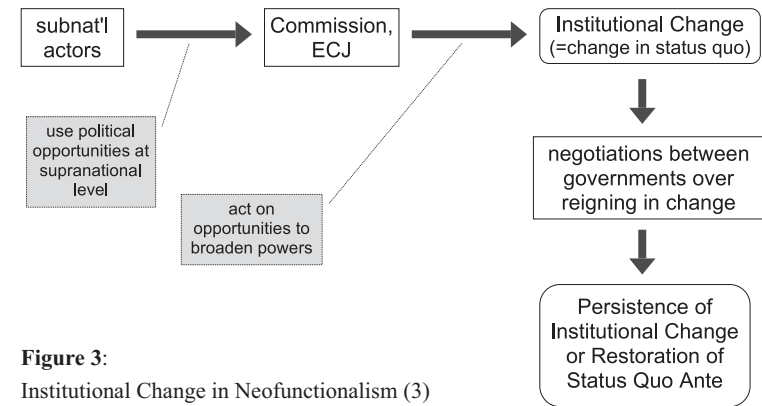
subnat'l actors

Commission, ECJ

Institutional Change (=change in status quo)

use political opportunities at supranational level

act on opportunities to broaden powers

negotiations between governments over reigning in change

Persistence of Institutional Change or Restoration of Status Quo Ante

**Figure 3**:
Institutional Change in Neofunctionalism (3)